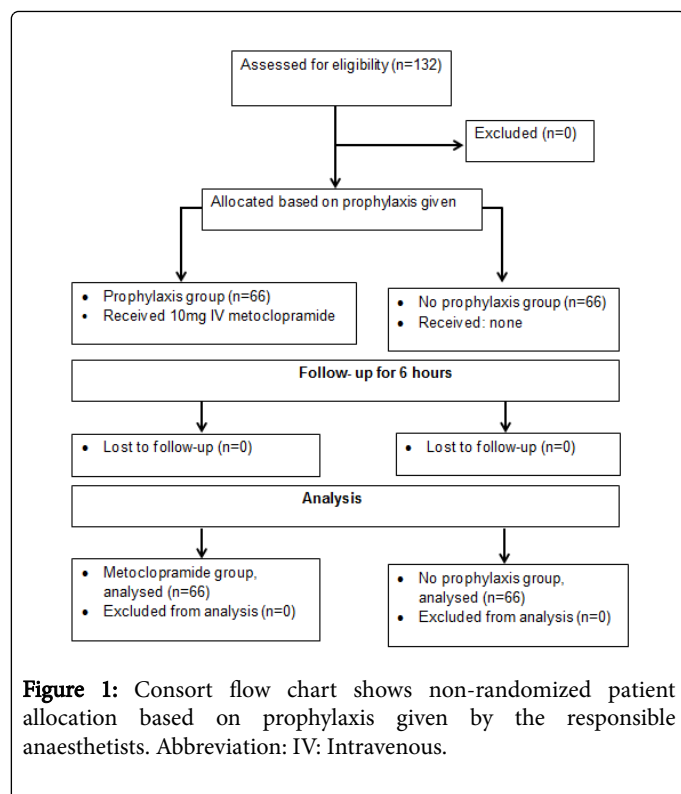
Assessed for eligibility (n=132)

Excluded (n=0)

Allocated based on prophylaxis given

- Prophylaxis group (n=66)
- Received 10mg IV metoclopramide

- No prophylaxis group (n=66)
- Received: none

Follow- up for 6 hours

- Lost to follow-up (n=0)

- Lost to follow-up (n=0)

Analysis

- Metoclopramide group, analysed (n=66)
- Excluded from analysis (n=0)

- No prophylaxis group, analysed (n=66)
- Excluded from analysis (n=0)

Figure 1: Consort flow chart shows non-randomized patient allocation based on prophylaxis given by the responsible anaesthetists. Abbreviation: IV: Intravenous.